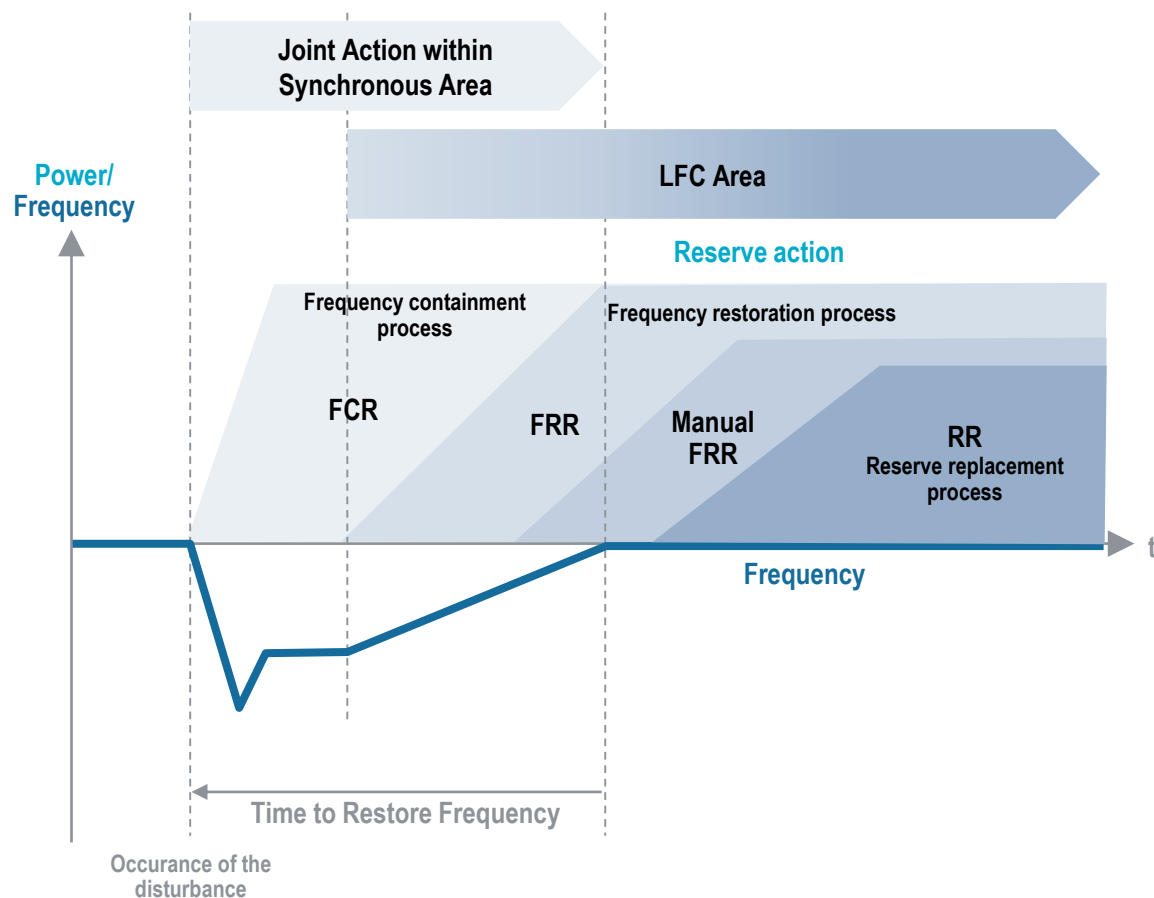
Joint Action within Synchronous Area

Power/ Frequency

LFC Area

Reserve action

Frequency containment process

Frequency restoration process

FCR

FRR

Manual FRR

RR
Reserve replacement process

t

Frequency

Time to Restore Frequency

Occurance of the disturbance